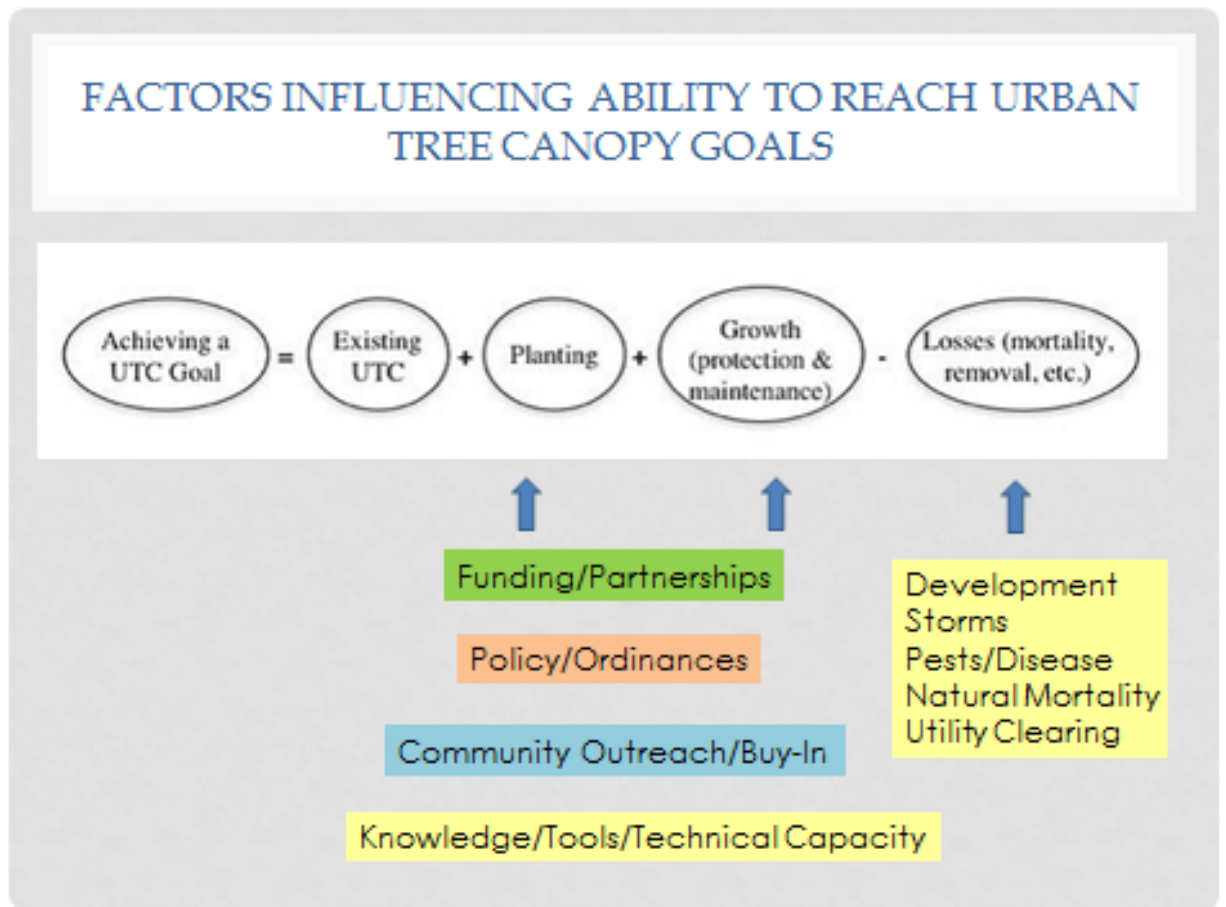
FACTORS INFLUENCING ABILITY TO REACH URBAN TREE CANOPY GOALS

Achieving a UTC Goal = Existing UTC + Planting + Growth (protection & maintenance) - Losses (mortality, removal, etc.)

Funding/Partnerships

Policy/Ordinances

Community Outreach/Buy-In

Knowledge/Tools/Technical Capacity

Development
Storms
Pests/Disease
Natural Mortality
Utility Clearing